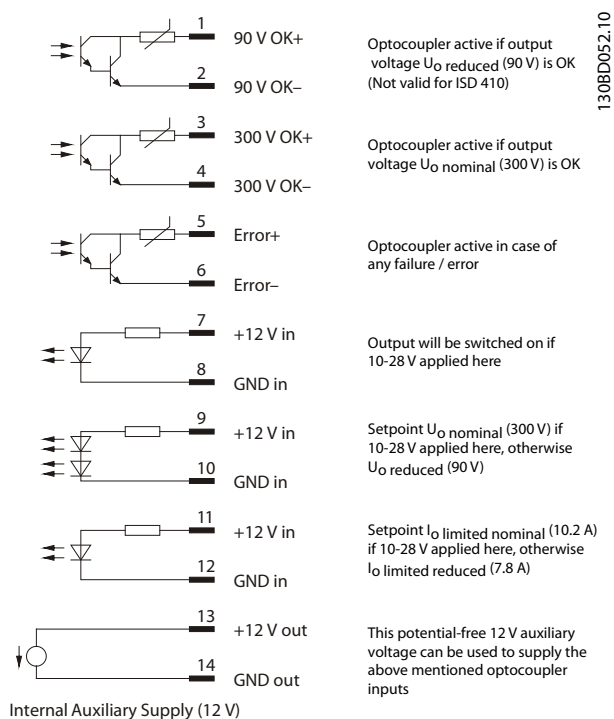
130BD052.10

1
90 V OK+
2
90 V OK–

Optocoupler active if output voltage $U_{O\ reduced}$ (90 V) is OK (Not valid for ISD 410)

3
300 V OK+
4
300 V OK–

Optocoupler active if output voltage $U_{O\ nominal}$ (300 V) is OK

5
Error+
6
Error–

Optocoupler active in case of any failure / error

7
+12 V in
8
GND in

Output will be switched on if 10-28 V applied here

9
+12 V in
10
GND in

Setpoint $U_{O\ nominal}$ (300 V) if 10-28 V applied here, otherwise $U_{O\ reduced}$ (90 V)

11
+12 V in
12
GND in

Setpoint $I_{O\ limited\ nominal}$ (10.2 A) if 10-28 V applied here, otherwise $I_{O\ limited\ reduced}$ (7.8 A)

13
+12 V out
14
GND out

This potential-free 12 V auxiliary voltage can be used to supply the above mentioned optocoupler inputs

Internal Auxiliary Supply (12 V)